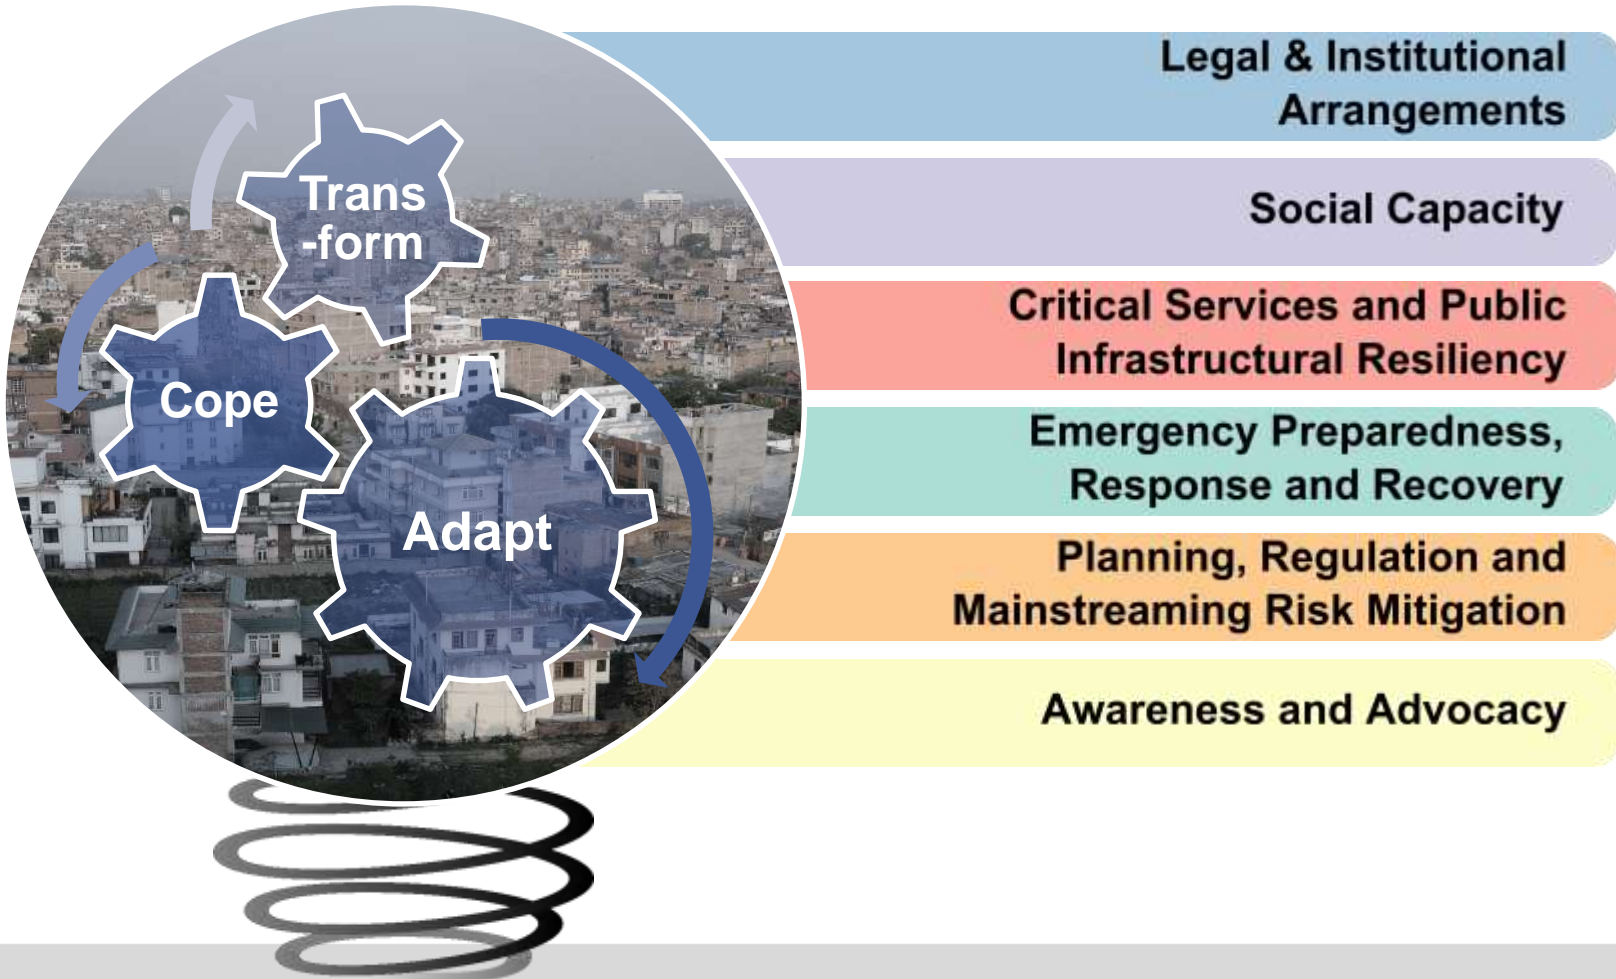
Trans-form

Cope

Adapt

Legal & Institutional Arrangements

Social Capacity

Critical Services and Public Infrastructural Resiliency

Emergency Preparedness, Response and Recovery

Planning, Regulation and Mainstreaming Risk Mitigation

Awareness and Advocacy